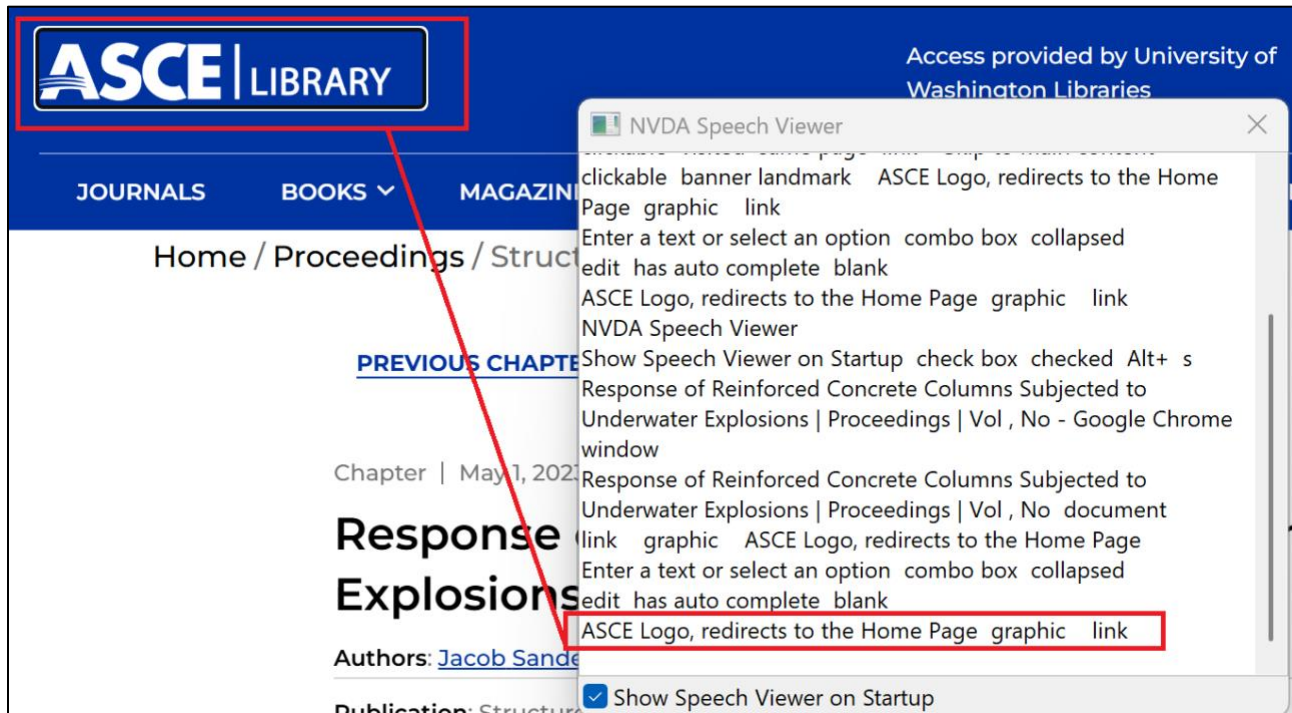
ASCE | LIBRARY

Access provided by University of Washington Libraries

JOURNALS BOOKS MAGAZINI

Home / Proceedings / Struct

PREVIOUS CHAPTE

Chapter | May 1, 202

Response

Explosions

Authors: Jacob Sande

Publication: Structu

NVDA Speech Viewer

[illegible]

clickable banner landmark ASCE Logo, redirects to the Home Page graphic link
Enter a text or select an option combo box collapsed edit has auto complete blank
ASCE Logo, redirects to the Home Page graphic link
NVDA Speech Viewer
Show Speech Viewer on Startup check box checked Alt+ s
Response of Reinforced Concrete Columns Subjected to Underwater Explosions | Proceedings | Vol , No - Google Chrome window
Response of Reinforced Concrete Columns Subjected to Underwater Explosions | Proceedings | Vol , No document
link graphic ASCE Logo, redirects to the Home Page
Enter a text or select an option combo box collapsed edit has auto complete blank
ASCE Logo, redirects to the Home Page graphic link

Show Speech Viewer on Startup